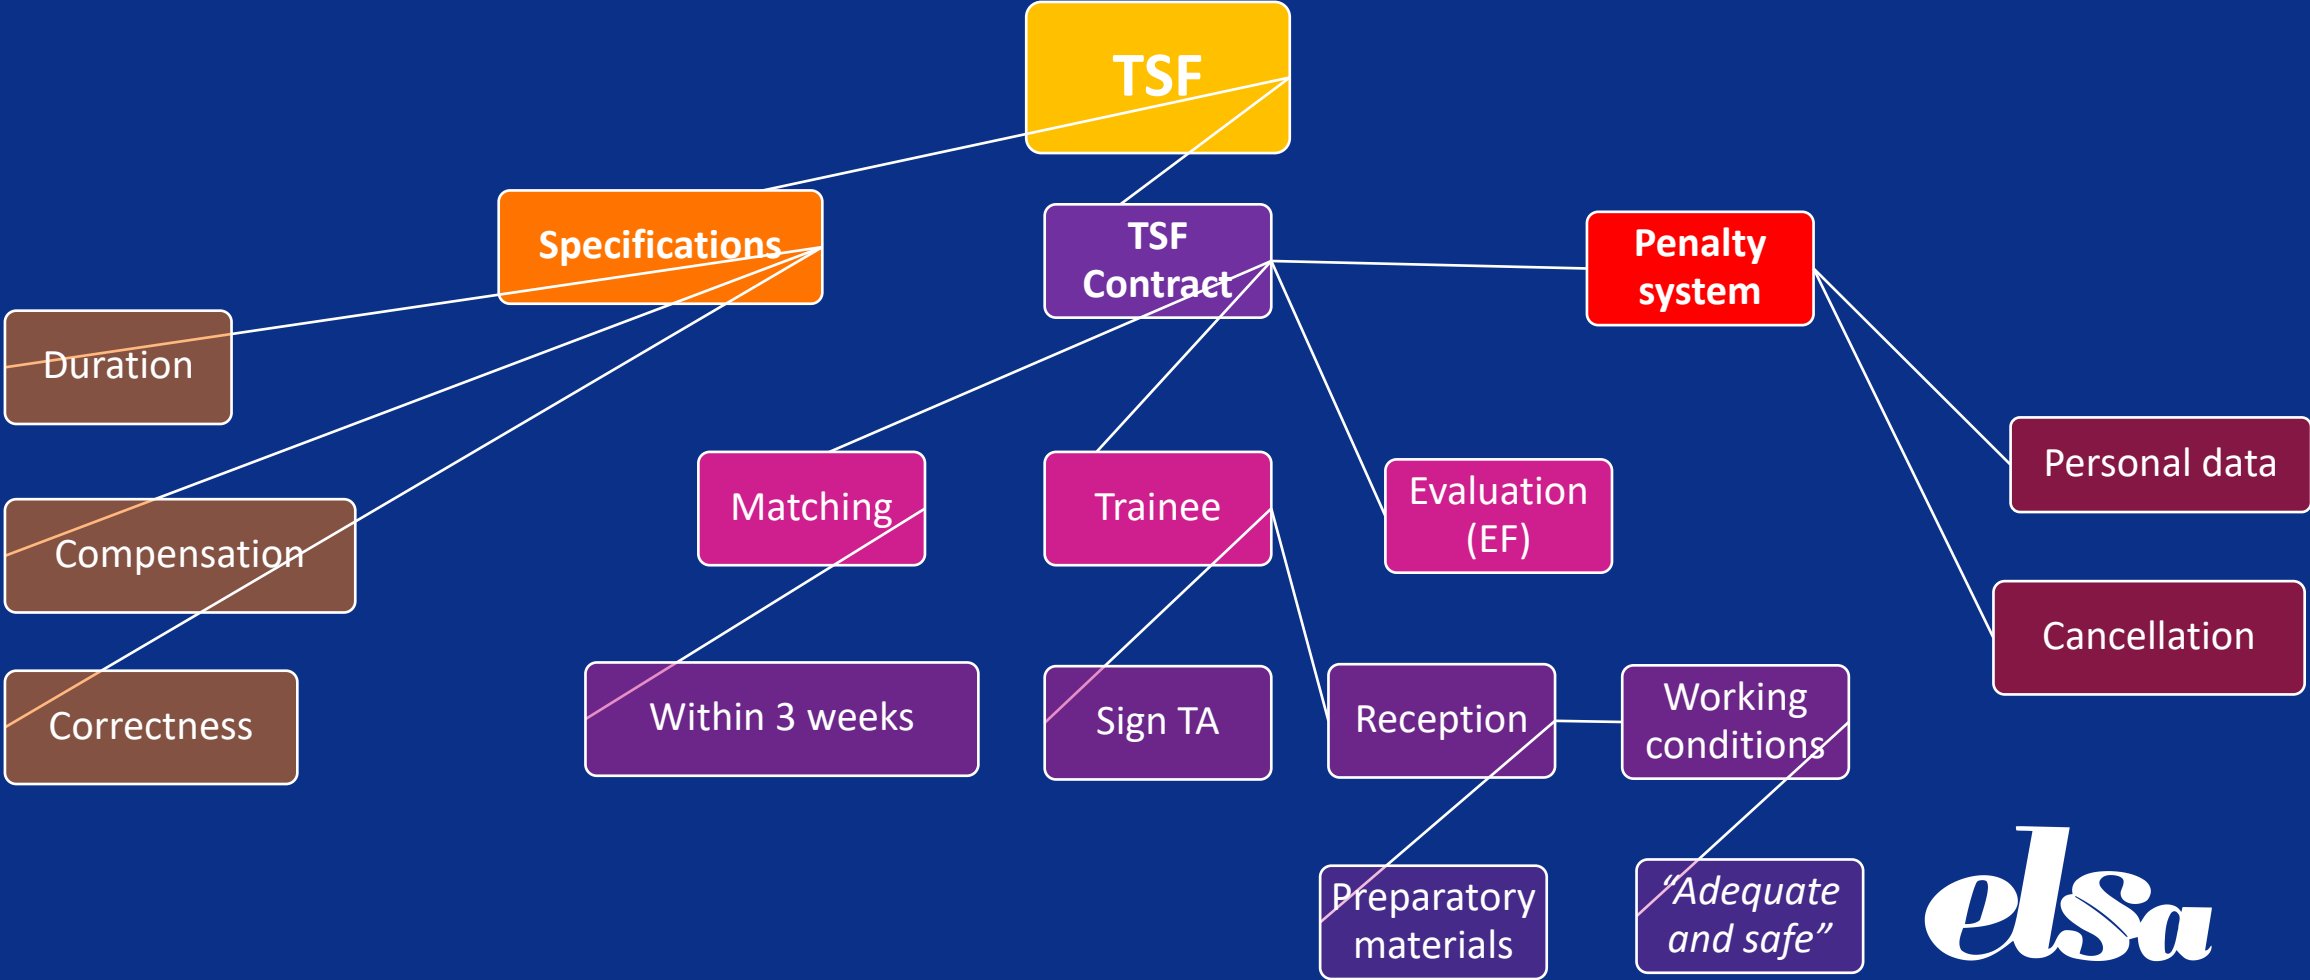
TSF

Specifications

TSF Contract

Penalty system

Duration

Compensation

Correctness

Matching

Trainee

Evaluation (EF)

Personal data

Cancellation

Within 3 weeks

Sign TA

Reception

Working conditions

Preparatory materials

"Adequate and safe"

elsa